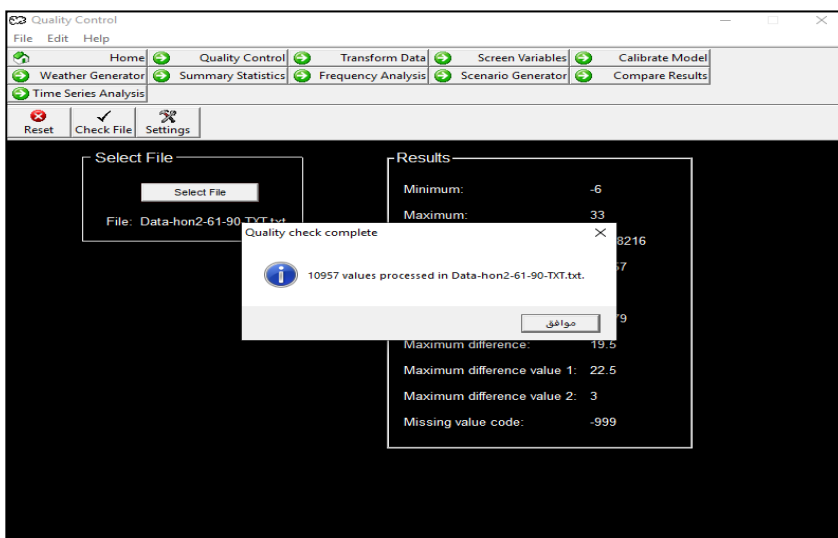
Quality Control

File Edit Help

Home
Quality Control
Transform Data
Screen Variables
Calibrate Model
Weather Generator
Summary Statistics
Frequency Analysis
Scenario Generator
Compare Results
Time Series Analysis

Reset
Check File
Settings

Select File

Select File

File: Data-hon2-61-90-TXT.txt

Results

Minimum: -6

Maximum: 33

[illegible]8216

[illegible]57

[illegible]79

Maximum difference: 19.5

Maximum difference value 1: 22.5

Maximum difference value 2: 3

Missing value code: -999

Quality check complete

10957 values processed in Data-hon2-61-90-TXT.txt.

موافق